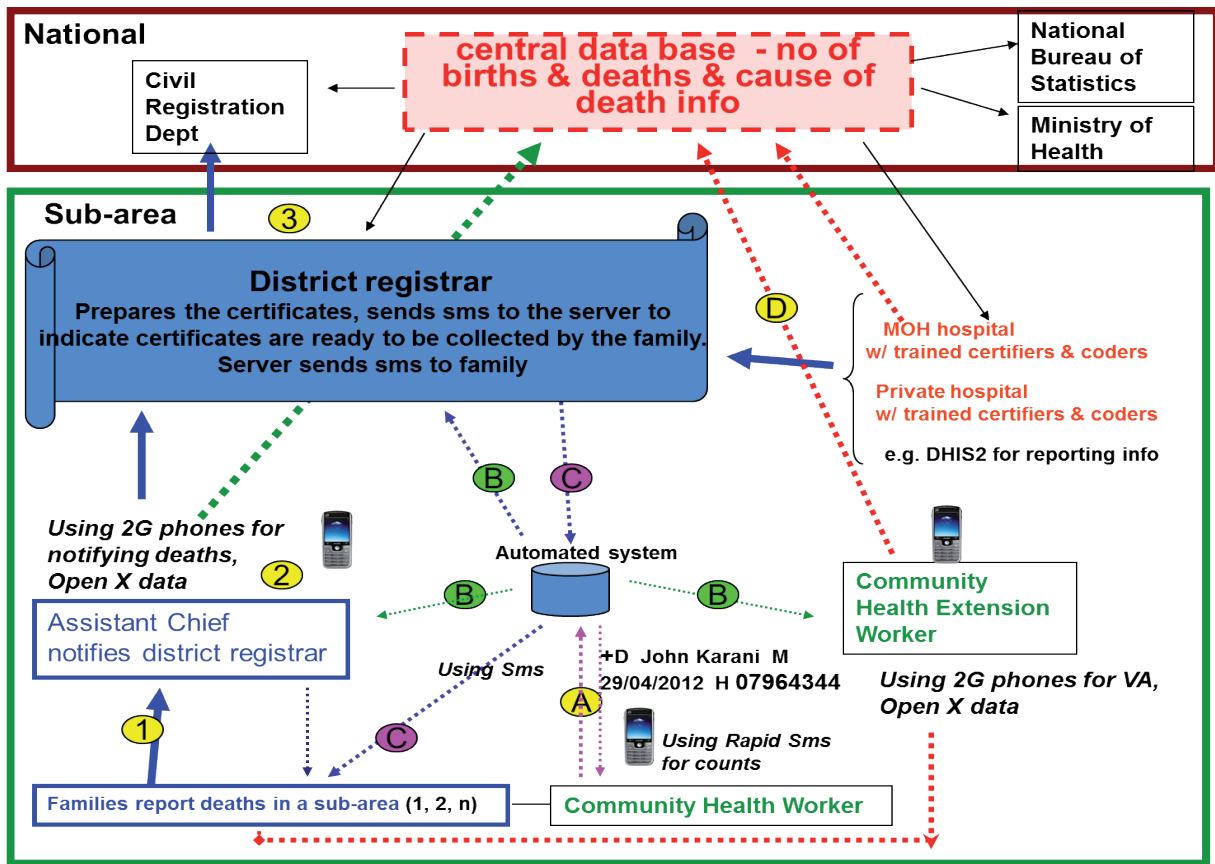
National

Civil Registration Dept

central data base - no of births & deaths & cause of death info

National Bureau of Statistics

Ministry of Health

Sub-area

3

District registrar

Prepares the certificates, sends sms to the server to indicate certificates are ready to be collected by the family. Server sends sms to family

D

MOH hospital w/ trained certifiers & coders

Private hospital w/ trained certifiers & coders

e.g. DHIS2 for reporting info

B

C

Using 2G phones for notifying deaths, Open X data

2

Automated system

B

B

Community Health Extension Worker

Assistant Chief notifies district registrar

Using Sms

+D John Karani M 29/04/2012 H 07964344

Using 2G phones for VA, Open X data

1

C

A

Using Rapid Sms for counts

Families report deaths in a sub-area (1, 2, n)

Community Health Worker